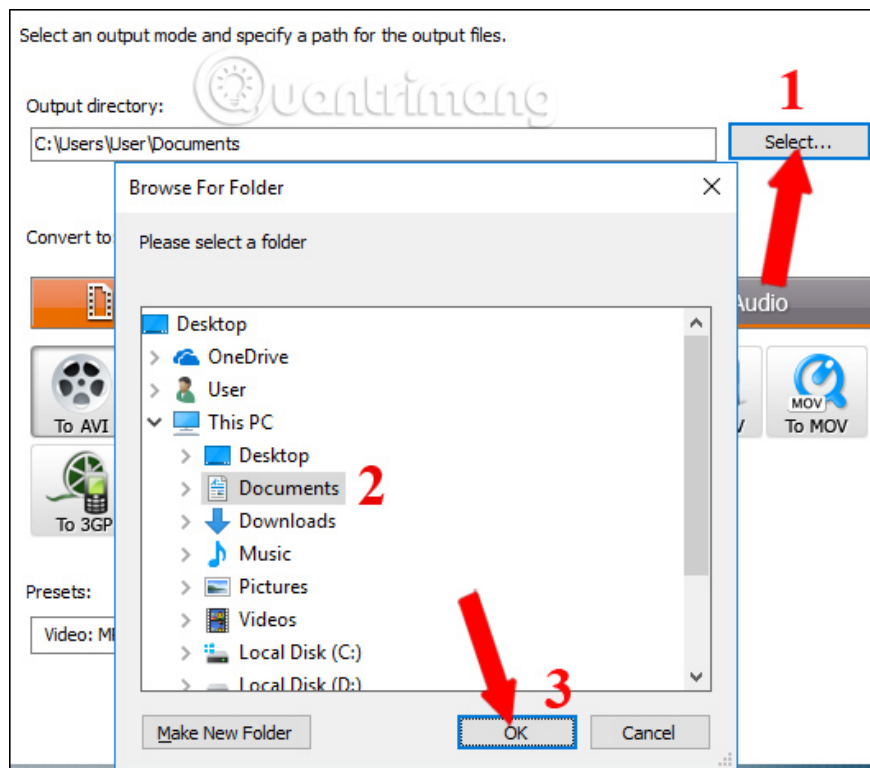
Select an output mode and specify a path for the output files.

Quantrimang

Output directory:

C:\Users\User\Documents

Select...

1

Browse For Folder

Please select a folder

Convert to:

Audio

Desktop

OneDrive

User

This PC

Desktop

Documents

2

Downloads

Music

Pictures

Videos

Local Disk (C:)

Local Disk (D:)

To AVI

MOV

To MOV

To 3GP

Presets:

Video: M

3

Make New Folder

OK

Cancel